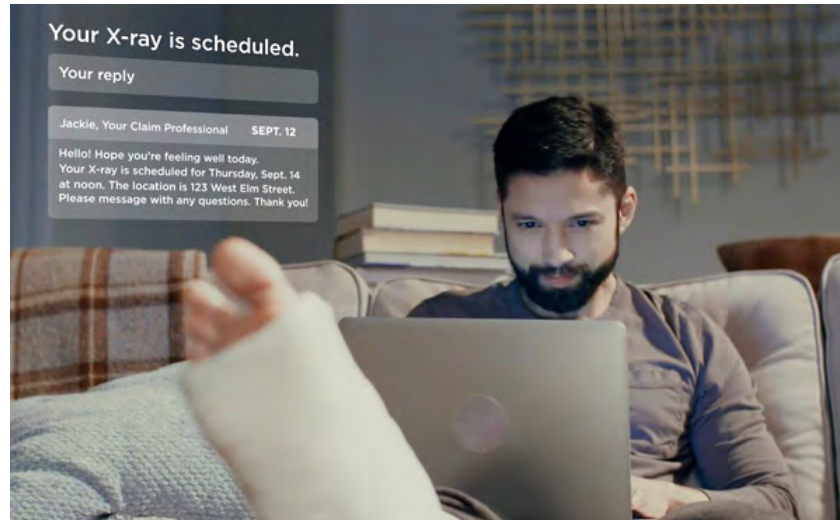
Your X-ray is scheduled.

Your reply

Jackie, Your Claim Professional SEPT. 12

Hello! Hope you're feeling well today. Your X-ray is scheduled for Thursday, Sept. 14 at noon. The location is 123 West Elm Street. Please message with any questions. Thank you!